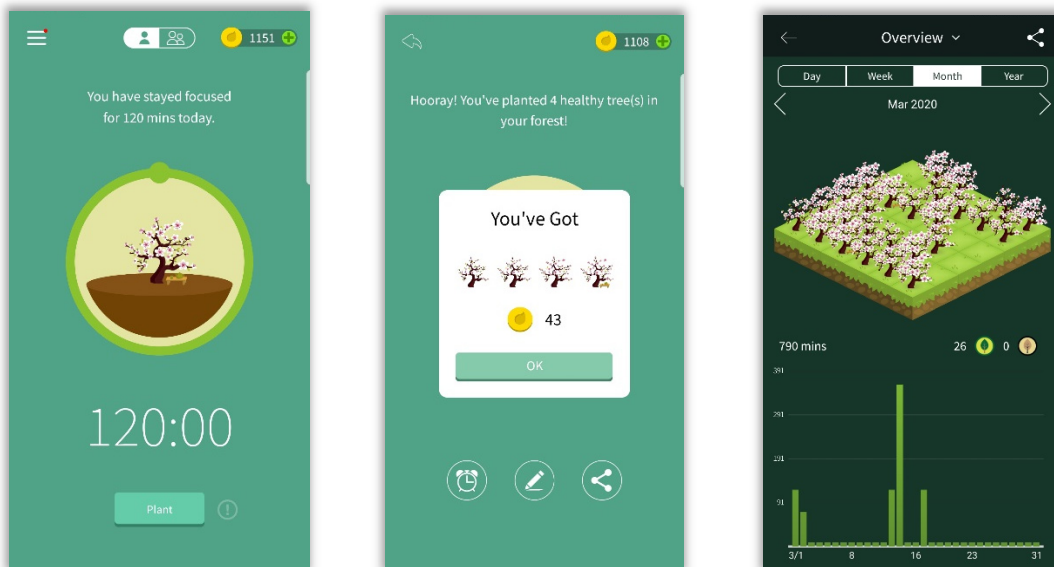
1151

You have stayed focused for 120 mins today.

120:00

Plant

1108

Hooray! You've planted 4 healthy tree(s) in your forest!

You've Got

43

OK

Overview

| Day | Week | Month | Year |
|---|---|---|---|

Mar 2020

790 mins

26 0

391

291

201

91

3/1 8 16 23 31